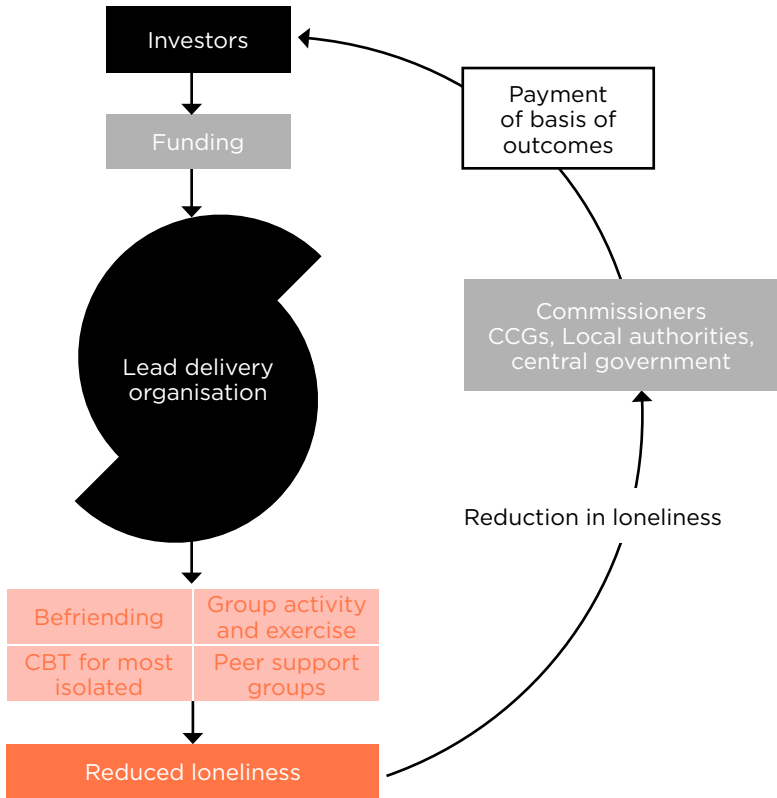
Investors

Funding

Lead delivery organisation

Befriending

Group activity and exercise

CBT for most isolated

Peer support groups

Reduced loneliness

Payment of basis of outcomes

Commissioners CCGs, Local authorities, central government

Reduction in loneliness